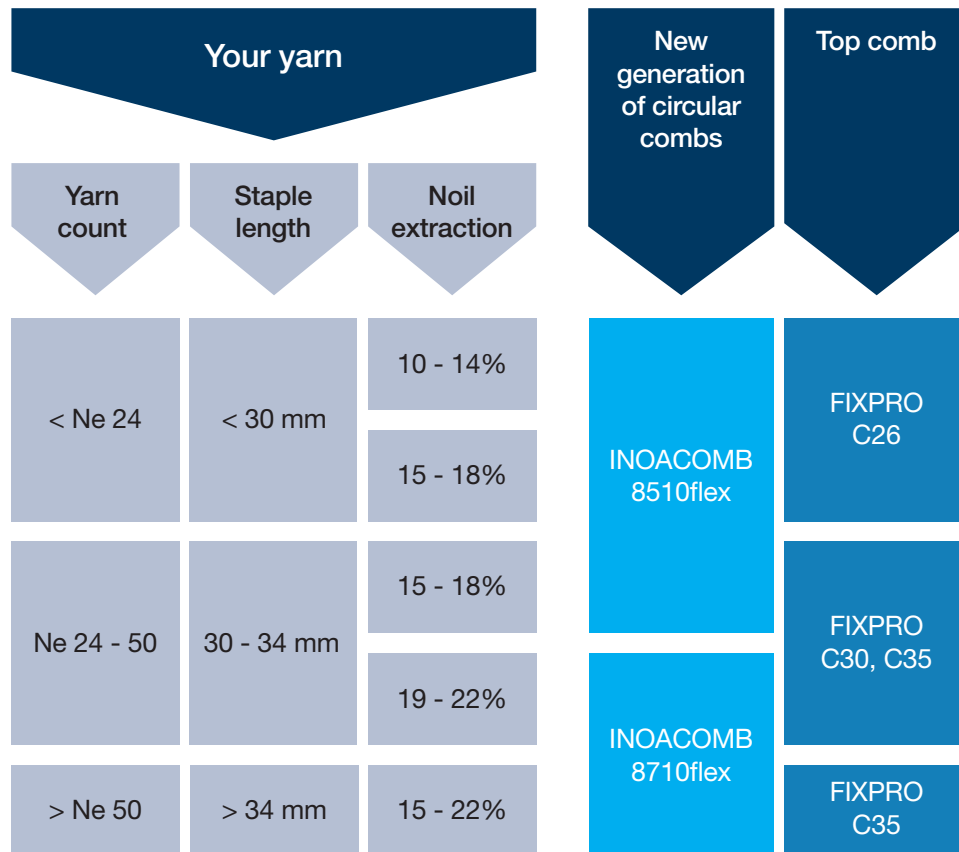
Your yarn

| Yarn count | Staple length | Noil extraction | New generation of circular combs | Top comb |
|---|---|---|---|---|
| < Ne 24 | < 30 mm | 10 - 14% | INOACOMB 8510flex | FIXPRO C26 |
| | | 15 - 18% | | |
| Ne 24 - 50 | 30 - 34 mm | 15 - 18% | | FIXPRO C30, C35 |
| | | 19 - 22% | INOACOMB 8710flex | |
| > Ne 50 | > 34 mm | 15 - 22% | | FIXPRO C35 |